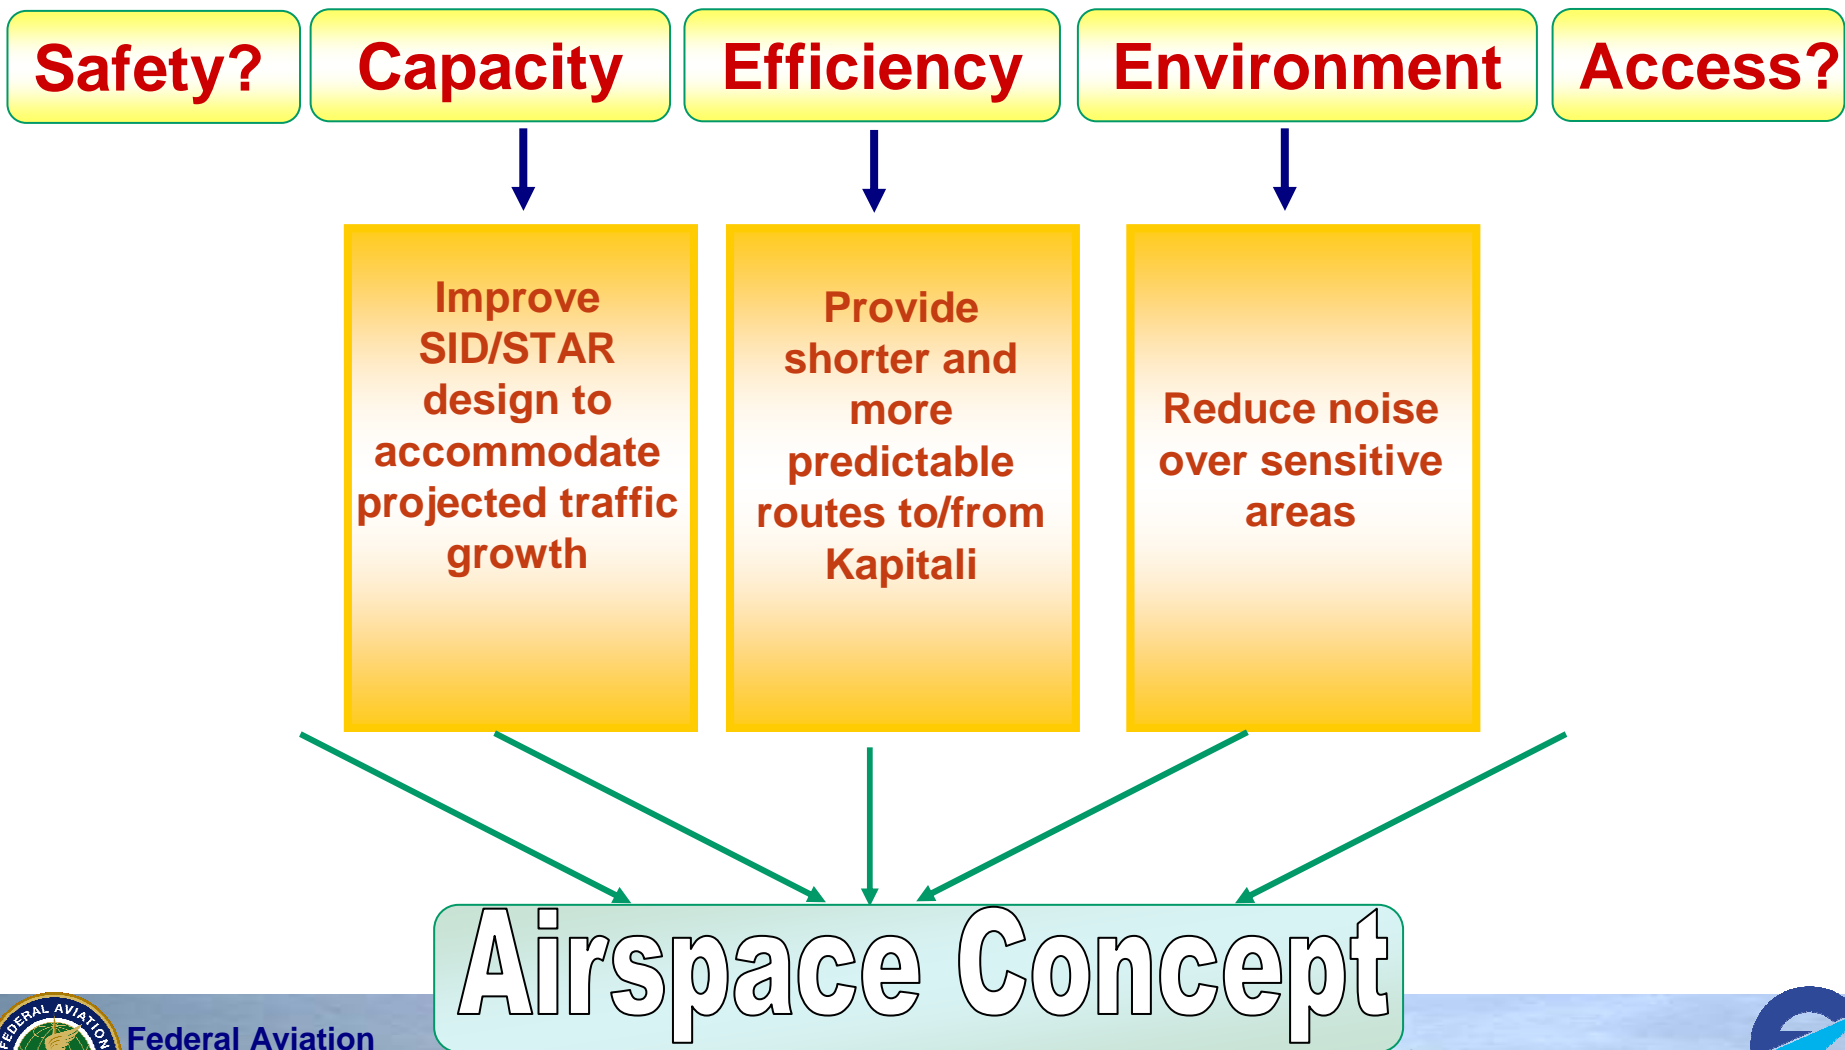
Safety?

Capacity

Efficiency

Environment

Access?

Improve SID/STAR design to accommodate projected traffic growth

Provide shorter and more predictable routes to/from Kapitali

Reduce noise over sensitive areas

Airspace Concept

FEDERAL AVIATION

Federal Aviation